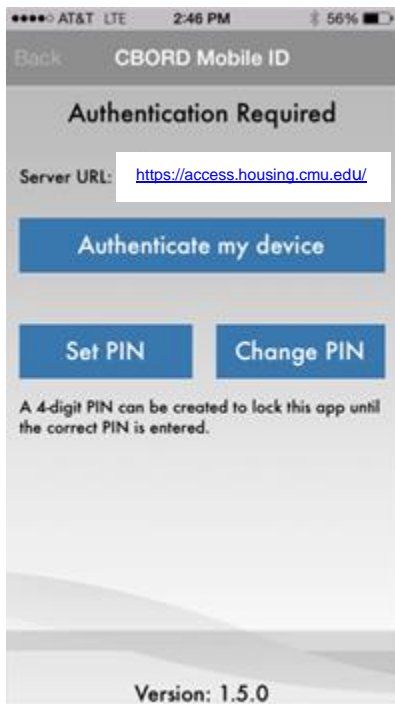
●●●●○ AT&T LTE 2:46 PM 56%

Back CBORD Mobile ID

Authentication Required

Server URL: https://access.housing.cmu.edu/

Authenticate my device

Set PIN

Change PIN

A 4-digit PIN can be created to lock this app until the correct PIN is entered.

Version: 1.5.0